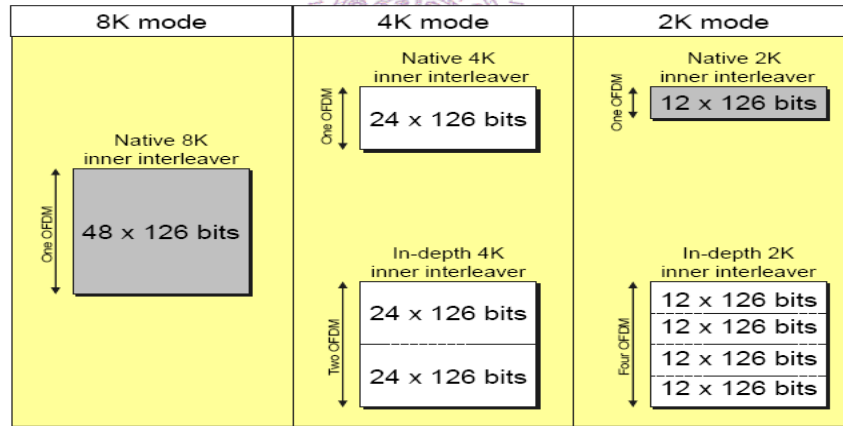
| 8K mode | 4K mode | 2K mode |
|---|---|---|
| Native 8K inner interleaver<br>One OFDM<br>48 x 126 bits | Native 4K inner interleaver<br>One OFDM<br>24 x 126 bits<br><br>In-depth 4K inner interleaver<br>Two OFDM<br>24 x 126 bits<br>24 x 126 bits | Native 2K inner interleaver<br>One OFDM<br>12 x 126 bits<br><br>In-depth 2K inner interleaver<br>Four OFDM<br>12 x 126 bits<br>12 x 126 bits<br>12 x 126 bits<br>12 x 126 bits |